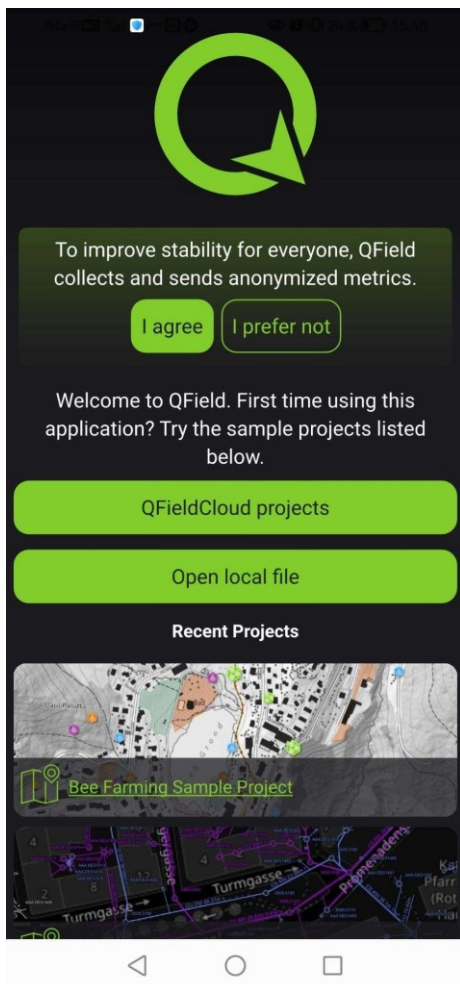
To improve stability for everyone, QField collects and sends anonymized metrics.

I agree

I prefer not

Welcome to QField. First time using this application? Try the sample projects listed below.

QFieldCloud projects

Open local file

Recent Projects

Bee Farming Sample Project

Turmgasse

Turmgasse

Promenaden